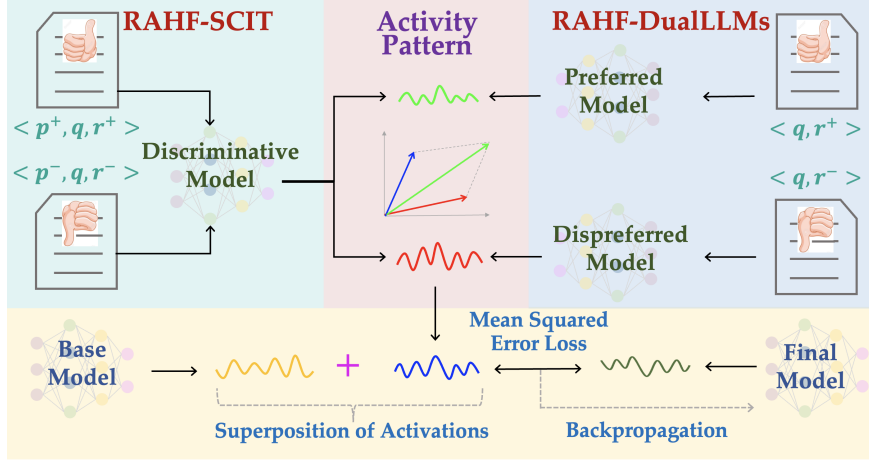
RAHF-SCIT

Activity Pattern

RAHF-DualLLMs

$< p^+, q, r^+ >$

$< p^-, q, r^- >$

Discriminative Model

Preferred Model

$< q, r^+ >$

$< q, r^- >$

Dispreferred Model

Base Model

+

Mean Squared Error Loss

Final Model

Superposition of Activations

Backpropagation